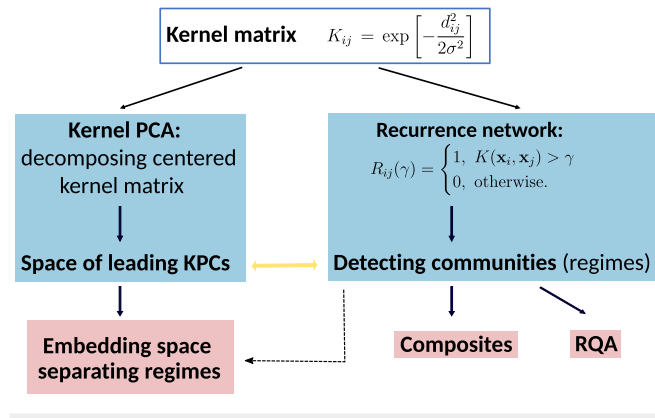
Kernel matrix $K_{ij} = \exp\left[-\frac{d_{ij}^2}{2\sigma^2}\right]$

Kernel PCA: decomposing centered kernel matrix

Space of leading KPCs

Recurrence network:

$R_{ij}(\gamma) = \begin{cases} 1, & K(\mathbf{x}_i, \mathbf{x}_j) > \gamma \\ 0, & \text{otherwise.} \end{cases}$

Detecting communities (regimes)

Embedding space separating regimes

Composites

RQA